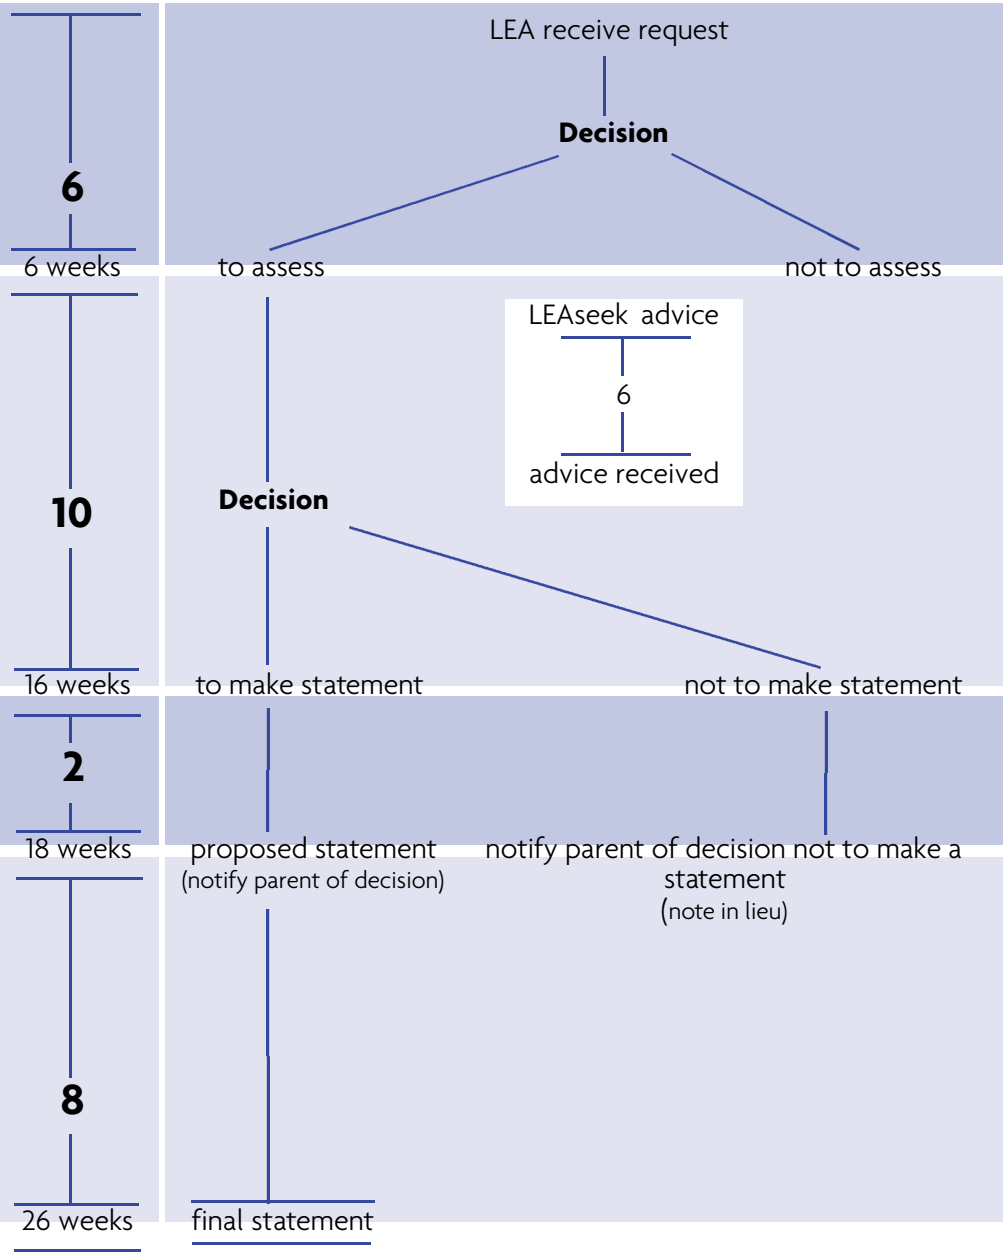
LEA receive request

Decision

6

6 weeks

to assess

not to assess

LEAseek advice

6

advice received

10

Decision

16 weeks

to make statement

not to make statement

2

18 weeks

proposed statement
(notify parent of decision)

notify parent of decision not to make a statement
(note in lieu)

8

26 weeks

final statement